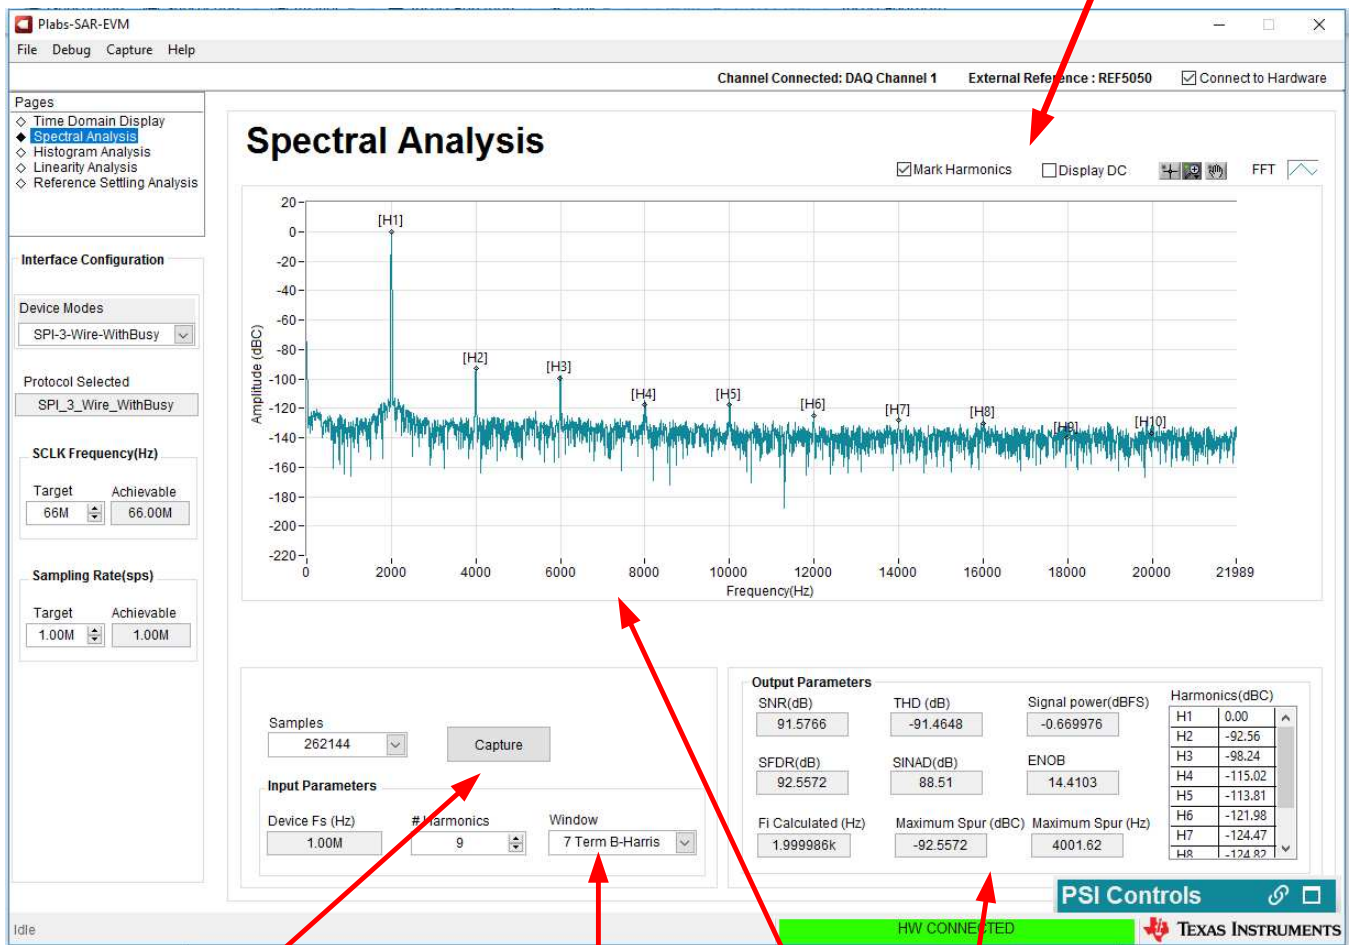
Plabs-SAR-EVM

File Debug Capture Help

Channel Connected: DAQ Channel 1 External Reference : REF5050 Connect to Hardware

Pages
Time Domain Display
Spectral Analysis
Histogram Analysis
Linearity Analysis
Reference Settling Analysis

Interface Configuration

Device Modes
SPI-3-Wire-WithBusy

Protocol Selected
SPI_3_Wire_WithBusy

SCLK Frequency(Hz)
Target Achievable
66M 66.00M

Sampling Rate(sps)
Target Achievable
1.00M 1.00M

Spectral Analysis

Mark Harmonics Display DC FFT

20
0
-20
-40
-60
-80
-100
-120
-140
-160
-180
-200
-220

Amplitude (dBC)

[H1] [H2] [H3] [H4] [H5] [H6] [H7] [H8] [H9] [H10]

0 2000 4000 6000 8000 10000 12000 14000 16000 18000 20000 21989
Frequency(Hz)

Samples
262144
Capture

Input Parameters
Device Fs (Hz) # Harmonics Window
1.00M 9 7 Term B-Harris

Output Parameters
SNR(dB) THD (dB) Signal power(dBFS)
91.5766 -91.4648 -0.669976
SFDR(dB) SINAD(dB) ENOB
92.5572 88.51 14.4103
Fi Calculated (Hz) Maximum Spur (dBC) Maximum Spur (Hz)
1.999986k -92.5572 4001.62

Harmonics(dBC)

| H1 | 0.00 |
|---|---|
| H2 | -92.56 |
| H3 | -98.24 |
| H4 | -115.02 |
| H5 | -113.81 |
| H6 | -121.98 |
| H7 | -124.47 |
| H8 | -124.82 |

PSI Controls

Idle HW CONNECTED TEXAS INSTRUMENTS